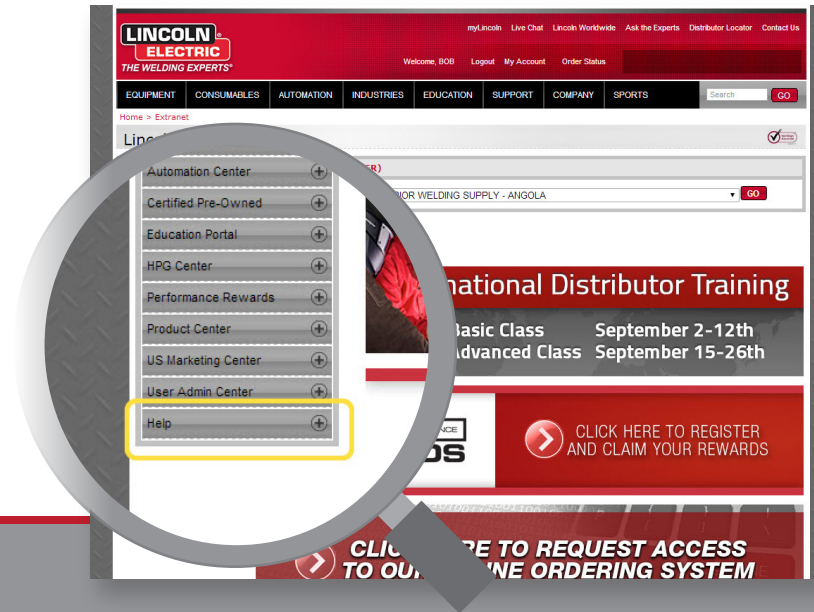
LINCOLN ELECTRIC
THE WELDING EXPERTS®

myLincoln Live Chat Lincoln Worldwide Ask the Experts Distributor Locator Contact Us

Welcome, BOB Logout My Account Order Status

EQUIPMENT CONSUMABLES AUTOMATION INDUSTRIES EDUCATION SUPPORT COMPANY SPORTS

Search GO

Home > Extranet

Lin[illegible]

Automation Center
Certified Pre-Owned
Education Portal
HPG Center
Performance Rewards
Product Center
US Marketing Center
User Admin Center
Help

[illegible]ER)

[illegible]IOR WELDING SUPPLY - ANGOLA GO

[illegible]national Distributor Training

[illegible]Basic Class September 2-12th
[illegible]dvanced Class September 15-26th

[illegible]NCE
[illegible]DS

CLICK HERE TO REGISTER AND CLAIM YOUR REWARDS

CLIC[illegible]RE TO REQUEST ACCESS TO OU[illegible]INE ORDERING SYSTEM